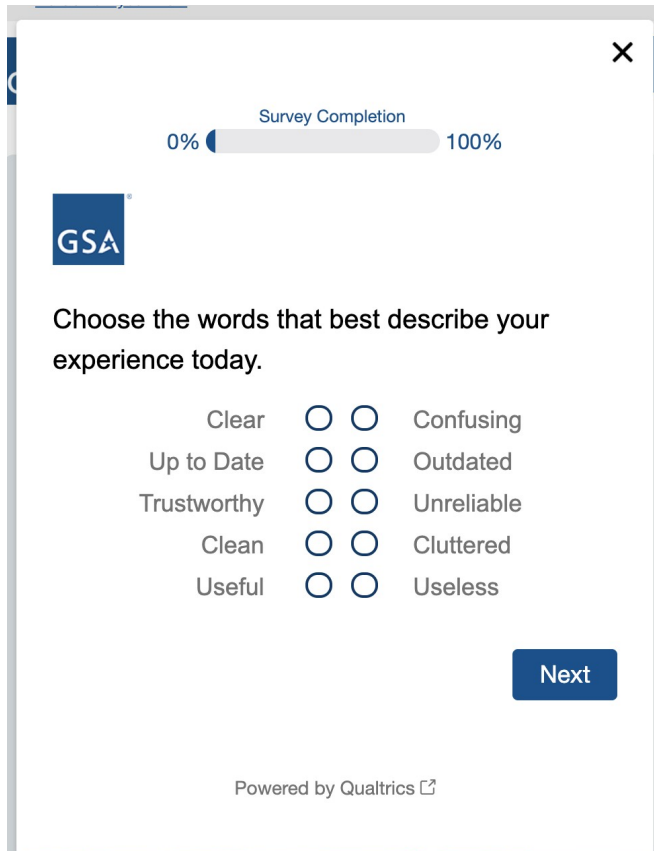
✕

Survey Completion

0% 100%

GSA

Choose the words that best describe your experience today.

| | | | |
|---|---|---|---|
| Clear | ○ | ○ | Confusing |
| Up to Date | ○ | ○ | Outdated |
| Trustworthy | ○ | ○ | Unreliable |
| Clean | ○ | ○ | Cluttered |
| Useful | ○ | ○ | Useless |

Next

Powered by Qualtrics